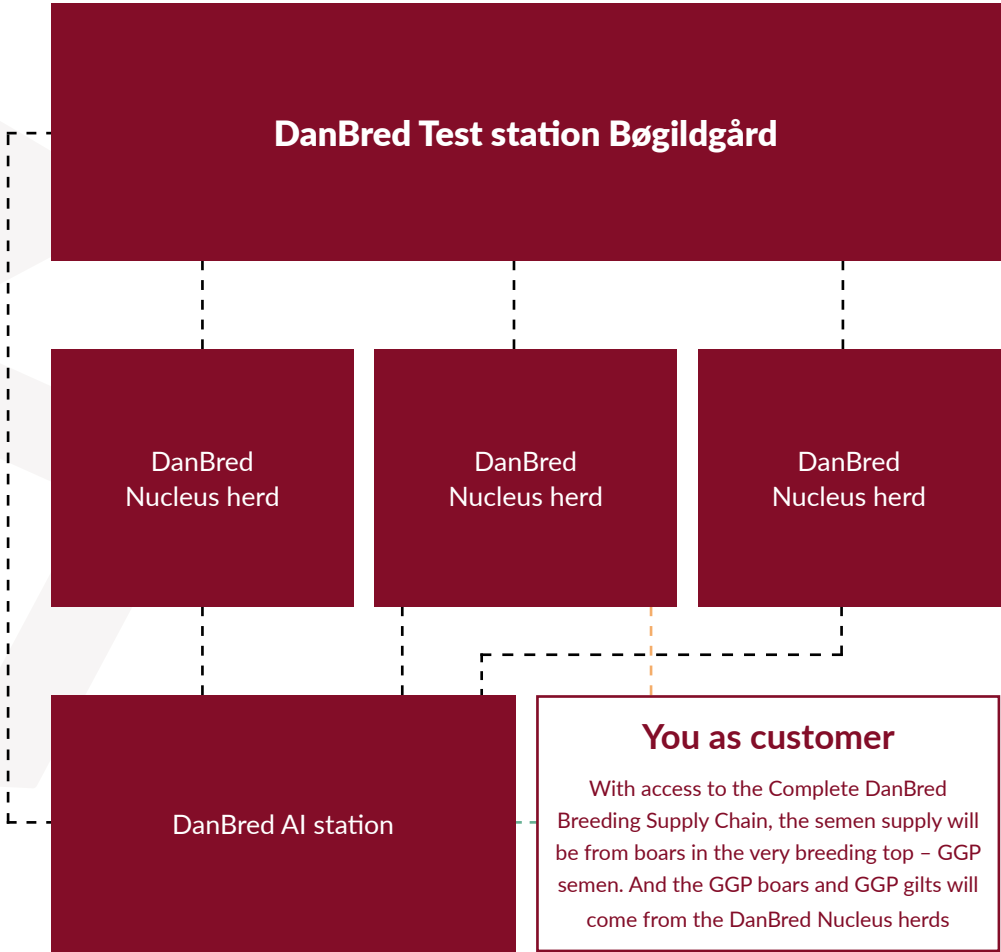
DanBred Test station Bøgildgård

DanBred Nucleus herd

DanBred Nucleus herd

DanBred Nucleus herd

DanBred AI station

You as customer

With access to the Complete DanBred Breeding Supply Chain, the semen supply will be from boars in the very breeding top – GGP semen. And the GGP boars and GGP gilts will come from the DanBred Nucleus herds